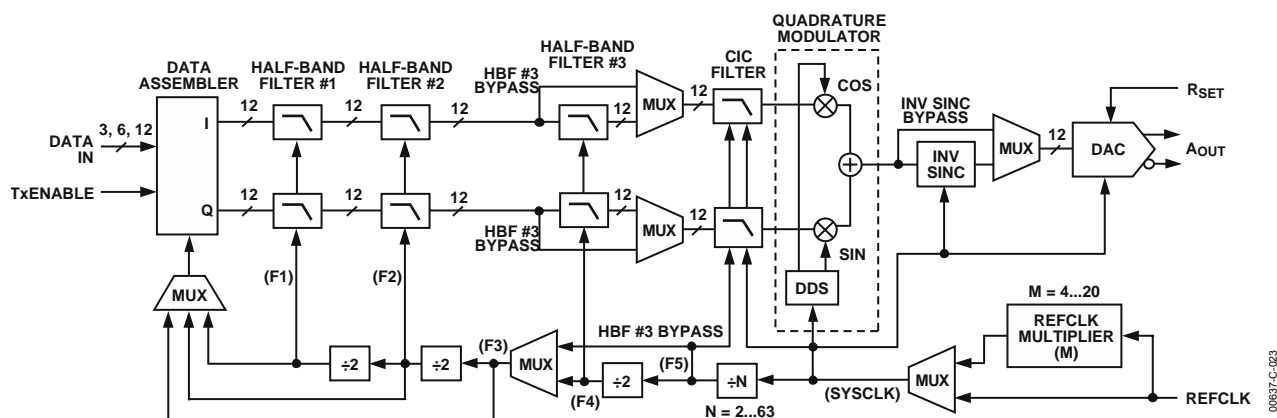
DATA ASSEMBLER

HALF-BAND FILTER #1

HALF-BAND FILTER #2

HALF-BAND FILTER #3

CIC FILTER

QUADRATURE MODULATOR

DATA IN

3, 6, 12

TxENABLE

I

Q

12

12

12

12

12

12

12

12

12

HBF #3 BYPASS

HBF #3 BYPASS

MUX

MUX

COS

SIN

DDS

INV SINC BYPASS

INV SINC

MUX

12

DAC

$R_{SET}$

$A_{OUT}$

MUX

(F1)

(F2)

(F3)

(F4)

(F5)

÷2

÷2

÷2

÷N

MUX

HBF #3 BYPASS

N = 2...63

(SYSCLK)

MUX

M = 4...20

REFCLK MULTIPLIER (M)

REFCLK

00637-C-023